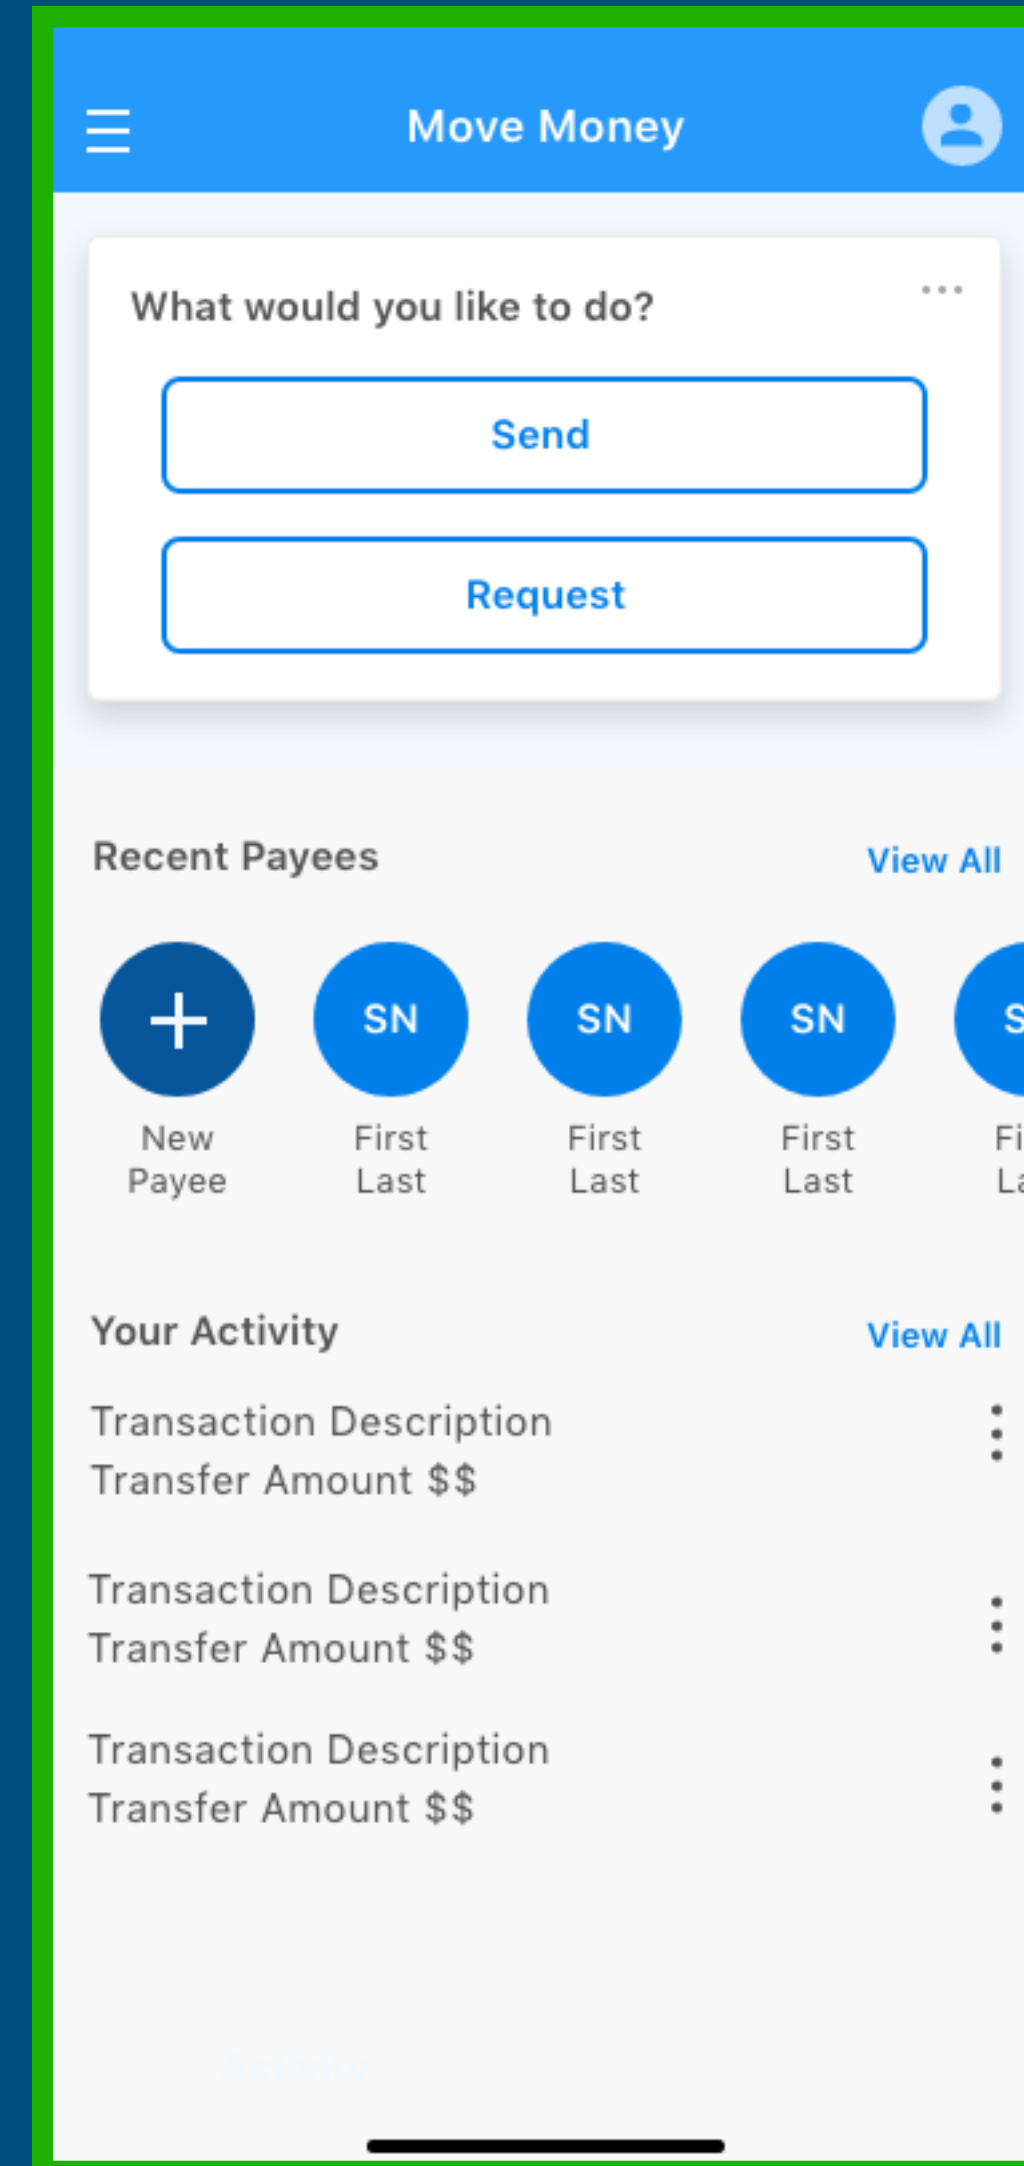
Move Money

What would you like to do?

Send

Request

Recent Payees

View All

+
New Payee

SN
First Last

SN
First Last

SN
First Last

S
Fi
La

Your Activity

View All

Transaction Description
Transfer Amount $$

Transaction Description
Transfer Amount $$

Transaction Description
Transfer Amount $$

Activity